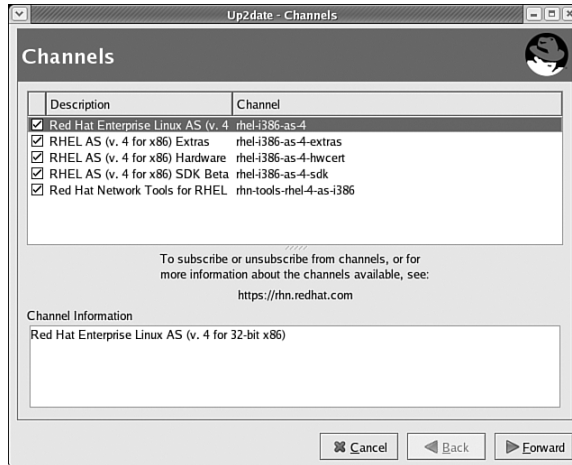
Up2date - Channels

Channels

| | Description | Channel |
|---|---|---|
| ☑ | Red Hat Enterprise Linux AS (v. 4 | rhel-i386-as-4 |
| ☑ | RHEL AS (v. 4 for x86) Extras | rhel-i386-as-4-extras |
| ☑ | RHEL AS (v. 4 for x86) Hardware | rhel-i386-as-4-hwcert |
| ☑ | RHEL AS (v. 4 for x86) SDK Beta | rhel-i386-as-4-sdk |
| ☑ | Red Hat Network Tools for RHEL | rhn-tools-rhel-4-as-i386 |

To subscribe or unsubscribe from channels, or for more information about the channels available, see:

https://rhn.redhat.com

Channel Information

Red Hat Enterprise Linux AS (v. 4 for 32-bit x86)

Cancel

Back

Forward